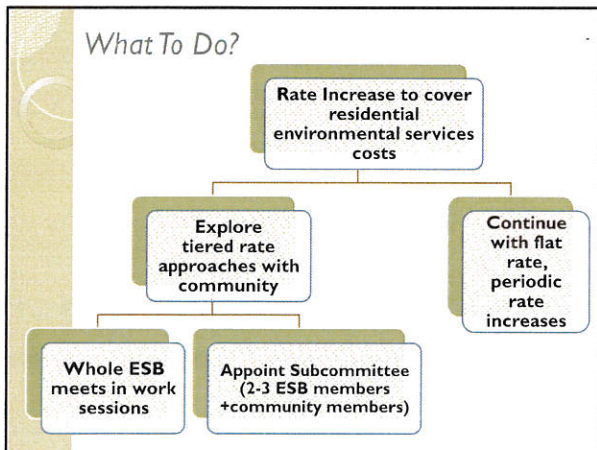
What To Do?

Rate Increase to cover residential environmental services costs

Explore tiered rate approaches with community

Continue with flat rate, periodic rate increases

Whole ESB meets in work sessions

Appoint Subcommittee (2-3 ESB members +community members)